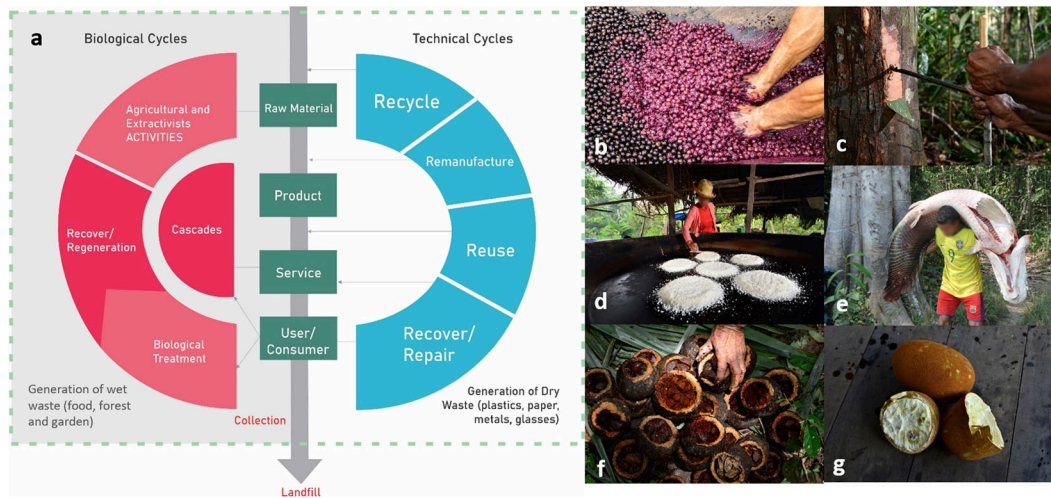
a

Biological Cycles

Technical Cycles

Agricultural and Extractivists ACTIVITIES

Raw Material

Recycle

Remanufacture

Product

Recover/ Regeneration

Cascades

Service

Reuse

Biological Treatment

User/ Consumer

Recover/ Repair

Generation of wet waste (food, forest and garden)

Collection

Generation of Dry Waste (plastics, paper, metals, glasses)

Landfill

b

c

d

e

f

g